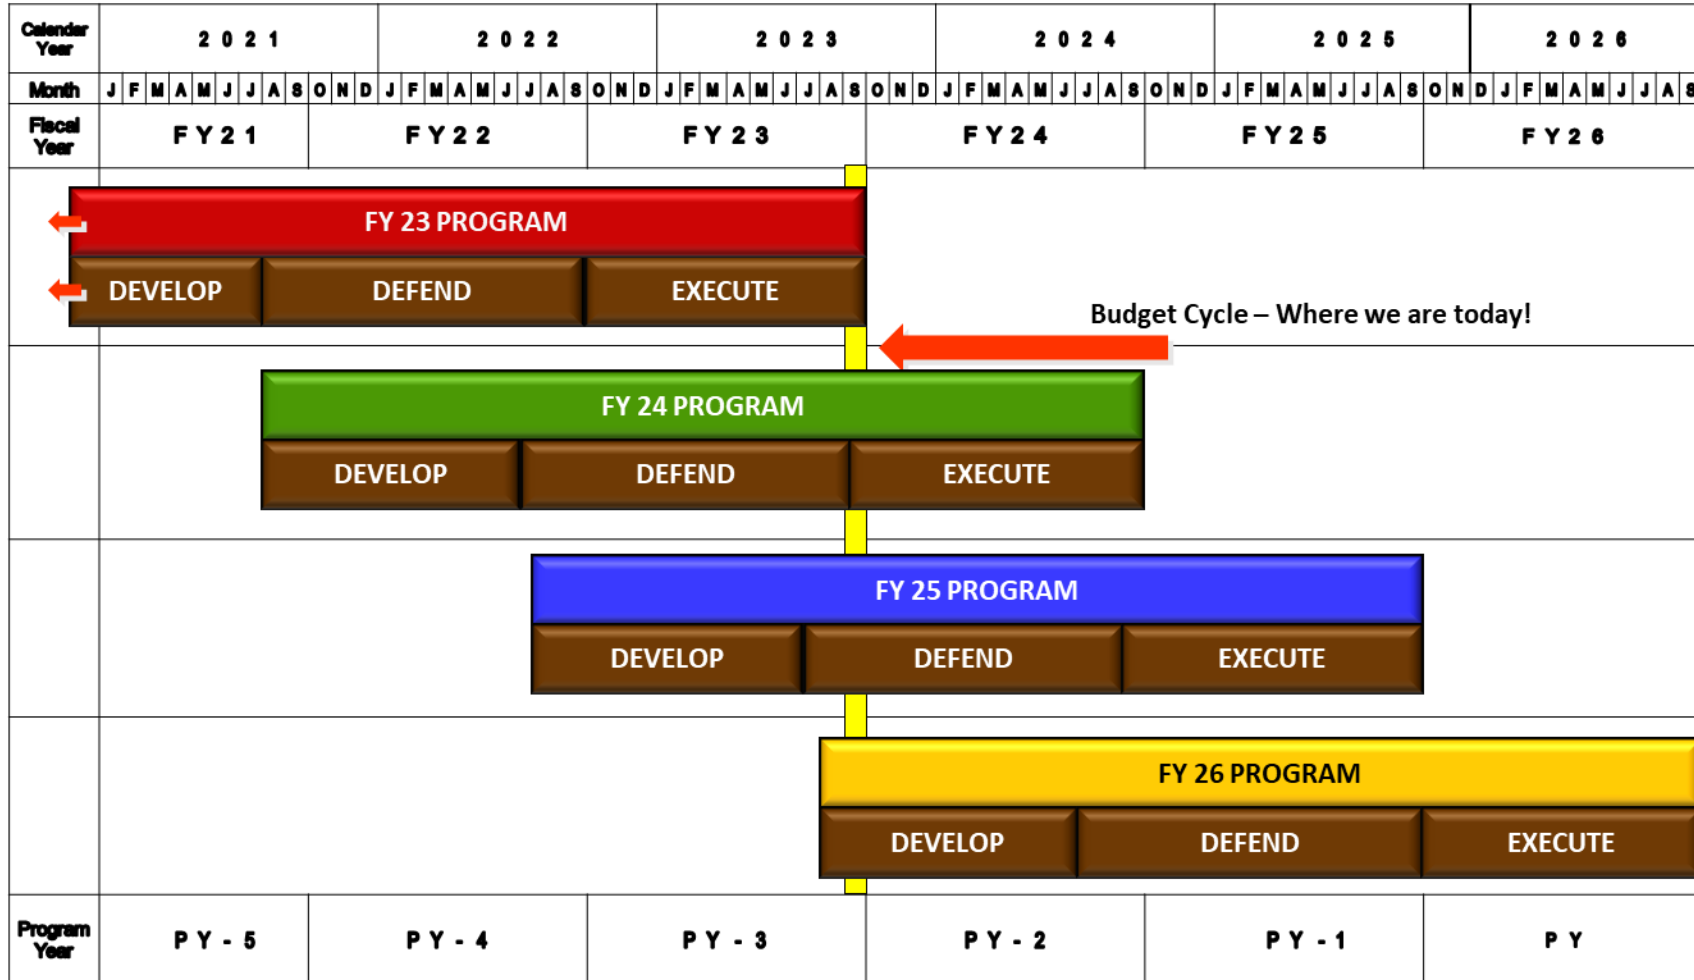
| Calendar Year | 2021 | 2022 | 2023 | 2024 | 2025 | 2026 |
|---|---|---|---|---|---|---|
| Month | J F M A M J J A S O N D | J F M A M J J A S O N D | J F M A M J J A S O N D | J F M A M J J A S O N D | J F M A M J J A S O N D | J F M A M J J A S |
| Fiscal Year | FY21 | FY22 | FY23 | FY24 | FY25 | FY26 |

FY 23 PROGRAM
DEVELOP DEFEND EXECUTE

Budget Cycle – Where we are today!

FY 24 PROGRAM
DEVELOP DEFEND EXECUTE

FY 25 PROGRAM
DEVELOP DEFEND EXECUTE

FY 26 PROGRAM
DEVELOP DEFEND EXECUTE

| Program Year | PY-5 | PY-4 | PY-3 | PY-2 | PY-1 | PY |
|---|---|---|---|---|---|---|